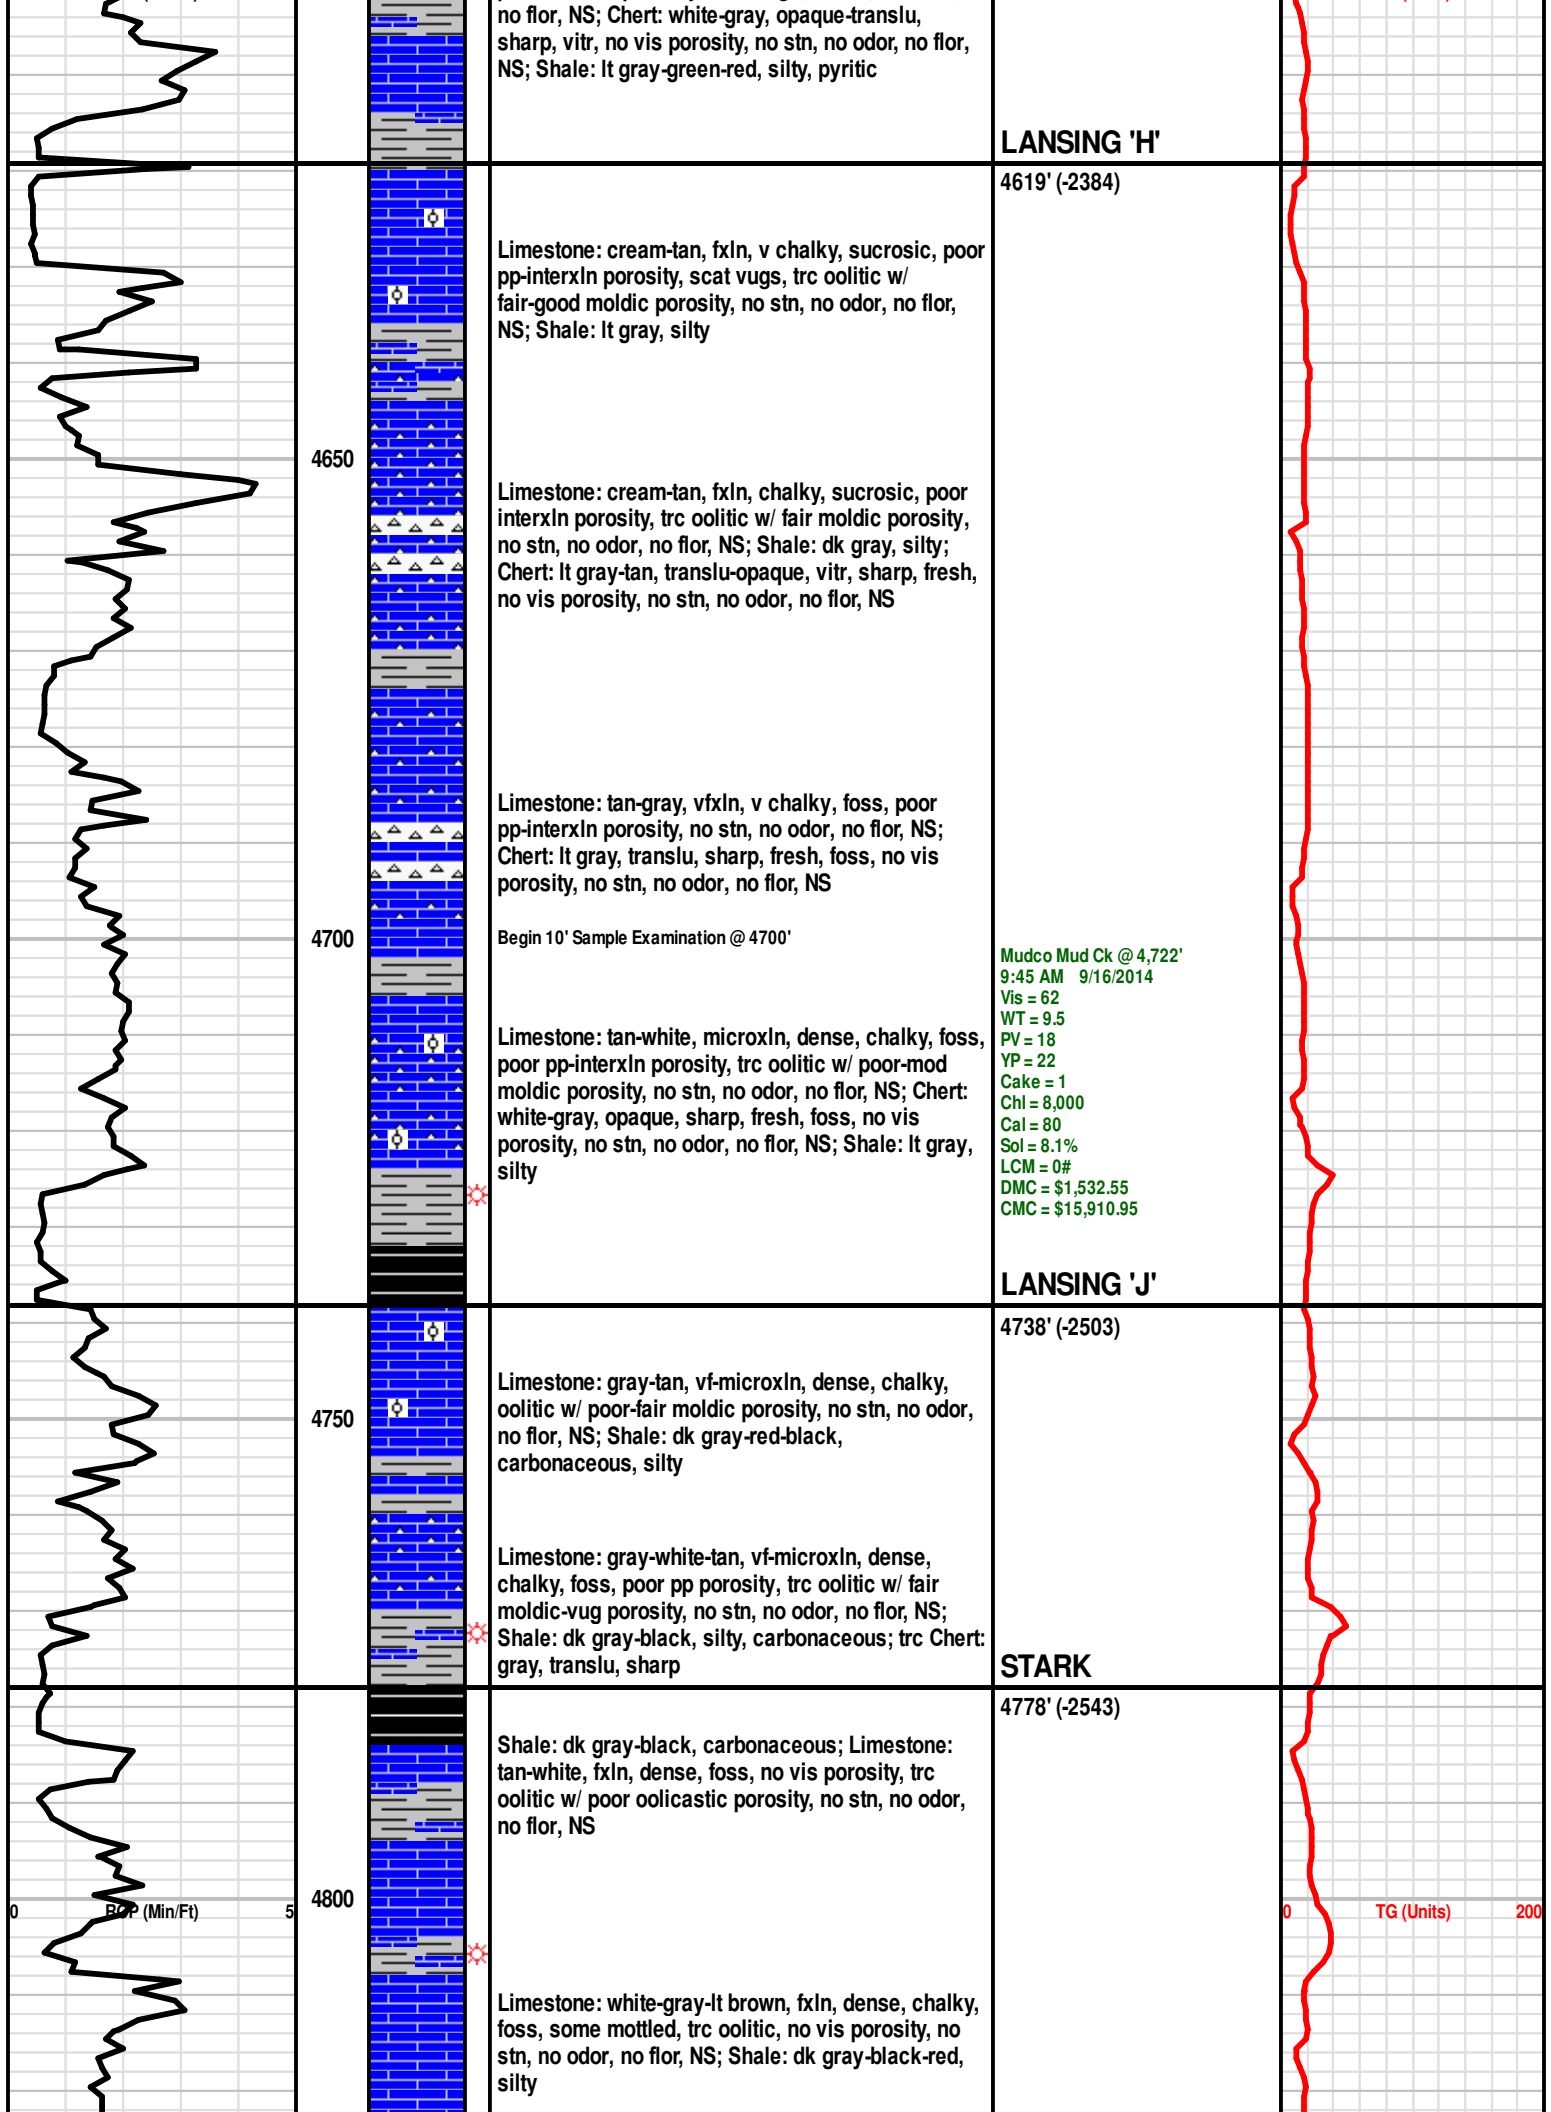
no flor, NS; Chert: white-gray, opaque-translu, sharp, vitr, no vis porosity, no stn, no odor, no flor, NS; Shale: lt gray-green-red, silty, pyritic

LANSING 'H'

4619' (-2384)

Limestone: cream-tan, fxln, v chalky, sucrosic, poor pp-interxln porosity, scat vugs, trc oolitic w/ fair-good moldic porosity, no stn, no odor, no flor, NS; Shale: lt gray, silty

4650

Limestone: cream-tan, fxln, chalky, sucrosic, poor interxln porosity, trc oolitic w/ fair moldic porosity, no stn, no odor, no flor, NS; Shale: dk gray, silty; Chert: lt gray-tan, translu-opaque, vitr, sharp, fresh, no vis porosity, no stn, no odor, no flor, NS

Limestone: tan-gray, vfxln, v chalky, foss, poor pp-interxln porosity, no stn, no odor, no flor, NS; Chert: lt gray, translu, sharp, fresh, foss, no vis porosity, no stn, no odor, no flor, NS

4700

Begin 10' Sample Examination @ 4700'

Mudco Mud Ck @ 4,722'
9:45 AM 9/16/2014
Vis = 62
WT = 9.5
PV = 18
YP = 22
Cake = 1
Chl = 8,000
Cal = 80
Sol = 8.1%
LCM = 0#
DMC = $1,532.55
CMC = $15,910.95

Limestone: tan-white, microxln, dense, chalky, foss, poor pp-interxln porosity, trc oolitic w/ poor-mod moldic porosity, no stn, no odor, no flor, NS; Chert: white-gray, opaque, sharp, fresh, foss, no vis porosity, no stn, no odor, no flor, NS; Shale: lt gray, silty

LANSING 'J'

4738' (-2503)

4750

Limestone: gray-tan, vf-microxln, dense, chalky, oolitic w/ poor-fair moldic porosity, no stn, no odor, no flor, NS; Shale: dk gray-red-black, carbonaceous, silty

Limestone: gray-white-tan, vf-microxln, dense, chalky, foss, poor pp porosity, trc oolitic w/ fair moldic-vug porosity, no stn, no odor, no flor, NS; Shale: dk gray-black, silty, carbonaceous; trc Chert: gray, translu, sharp

STARK

4778' (-2543)

Shale: dk gray-black, carbonaceous; Limestone: tan-white, fxln, dense, foss, no vis porosity, trc oolitic w/ poor oolicastic porosity, no stn, no odor, no flor, NS

0 ROP (Min/Ft) 5

4800

0 TG (Units) 200

Limestone: white-gray-lt brown, fxln, dense, chalky, foss, some mottled, trc oolitic, no vis porosity, no stn, no odor, no flor, NS; Shale: dk gray-black-red, silty